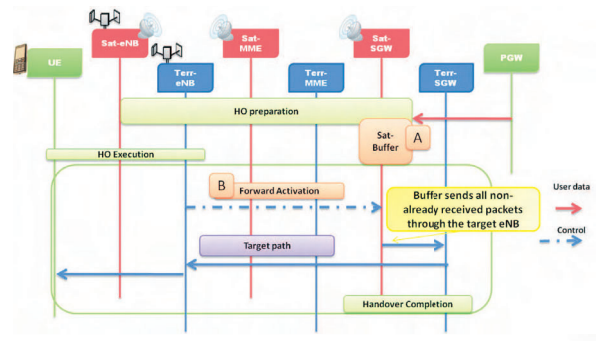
UE

Sat-eNB

Terr-eNB

Sat-MME

Terr-MME

Sat-SGW

Terr-SGW

PGW

HO preparation

Sat-Buffer

A

HO Execution

B

Forward Activation

Buffer sends all non-already received packets through the target eNB

User data

Control

Target path

Handover Completion